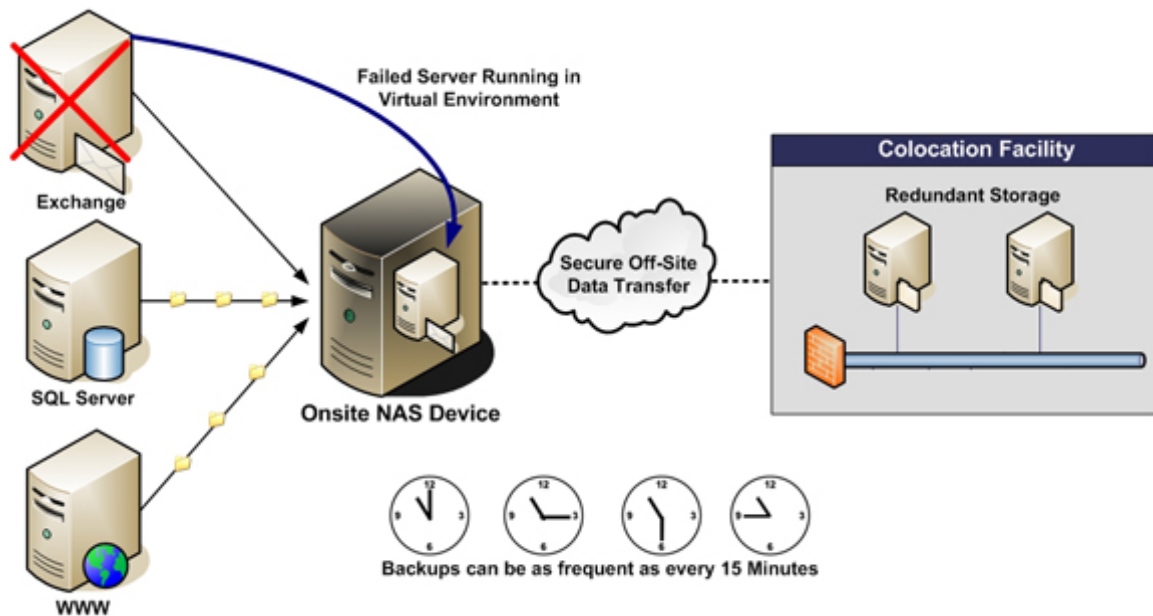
Failed Server Running in Virtual Environment

Exchange

SQL Server

WWW

Onsite NAS Device

Secure Off-Site Data Transfer

Colocation Facility

Redundant Storage

12
9
3
6

12
9
3
6

12
9
3
6

12
9
3
6

Backups can be as frequent as every 15 Minutes